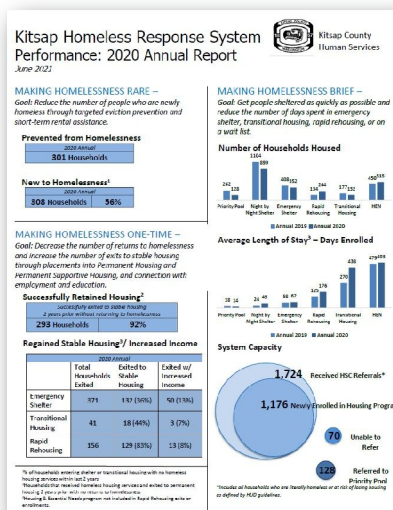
Kitsap Homeless Response System Performance: 2020 Annual Report
June 2021

Kitsap County Human Services

MAKING HOMELESSNESS RARE –
Goal: Reduce the number of people who are newly homeless through targeted eviction prevention and short-term rental assistance.

Prevented from Homelessness

| 2020 Annual |
|---|
| 301 Households |

New to Homelessness¹

| 2020 Annual | |
|---|---|
| 308 Households | 56% |

MAKING HOMELESSNESS ONE-TIME –
Goal: Decrease the number of returns to homelessness and increase the number of exits to stable housing through placements into Permanent Housing and Permanent Supportive Housing, and connection with employment and education.

Successfully Retained Housing²

| Successfully exited to stable housing 2 years prior without returning to homelessness | |
|---|---|
| 293 Households | 92% |

Regained Stable Housing³/ Increased Income

| 2020 Annual | Total Households Exited | Exited to Stable Housing | Exited w/ Increased Income |
|---|---|---|---|
| Emergency Shelter | 371 | 137 (36%) | 50 (13%) |
| Transitional Housing | 41 | 18 (44%) | 3 (7%) |
| Rapid Rehousing | 156 | 129 (83%) | 13 (8%) |

¹% of households entering shelter or transitional housing with no homeless housing services within last 2 years
²Households that received homeless housing services and exited to permanent housing 2 years prior with no return to homelessness.
³Housing & Essential Needs program not included in Rapid Rehousing exits or enrollments.

MAKING HOMELESSNESS BRIEF –
Goal: Get people sheltered as quickly as possible and reduce the number of days spent in emergency shelter, transitional housing, rapid rehousing, or on a wait list.

Number of Households Housed

242 128 1164 899 408 352 334 244 177 132 450 515
Priority Pool Night by Night Shelter Emergency Shelter Rapid Rehousing Transitional Housing HEN
■ Annual 2019 ■ Annual 2020

Average Length of Stay³ – Days Enrolled

38 14 24 49 86 97 125 176 270 438 479 488
Priority Pool Night by Night Shelter Emergency Shelter Rapid Rehousing Transitional Housing HEN
■ Annual 2019 ■ Annual 2020

System Capacity

1,724 Received HSC Referrals*
1,176 Newly Enrolled in Housing Progra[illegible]
70 Unable to Refer
128 Referred to Priority Pool

*Includes all households who are literally homeless or at risk of losing housing as defined by HUD guidelines.